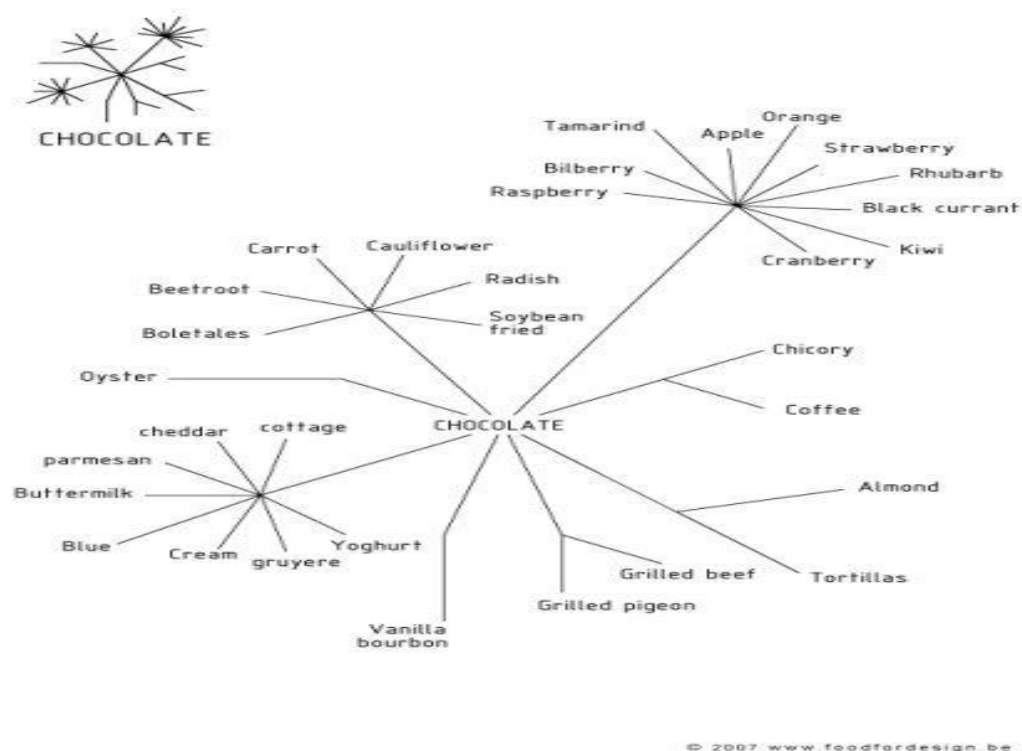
CHOCOLATE

Tamarind
Apple
Orange
Strawberry
Bilberry
Rhubarb
Raspberry
Black currant
Kiwi
Cranberry

Carrot
Cauliflower
Radish
Beetroot
Soybean fried
Boletales

Oyster

Chicory
Coffee

CHOCOLATE

cheddar
cottage
parmesan
Buttermilk
Blue
Cream
gruyere
Yoghurt

Almond

Grilled beef
Tortillas
Grilled pigeon
Vanilla bourbon

© 2007 www.foodfordesign.be